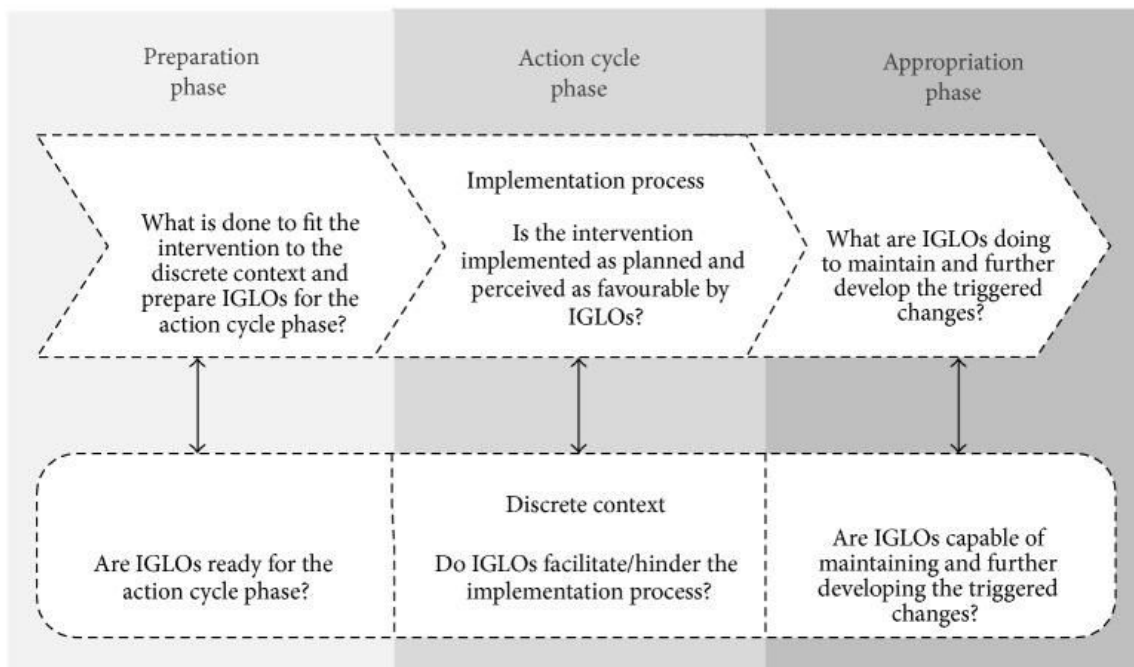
Preparation phase

Action cycle phase

Appropriation phase

Implementation process

What is done to fit the intervention to the discrete context and prepare IGLOs for the action cycle phase?

Is the intervention implemented as planned and perceived as favourable by IGLOs?

What are IGLOs doing to maintain and further develop the triggered changes?

Discrete context

Are IGLOs ready for the action cycle phase?

Do IGLOs facilitate/hinder the implementation process?

Are IGLOs capable of maintaining and further developing the triggered changes?